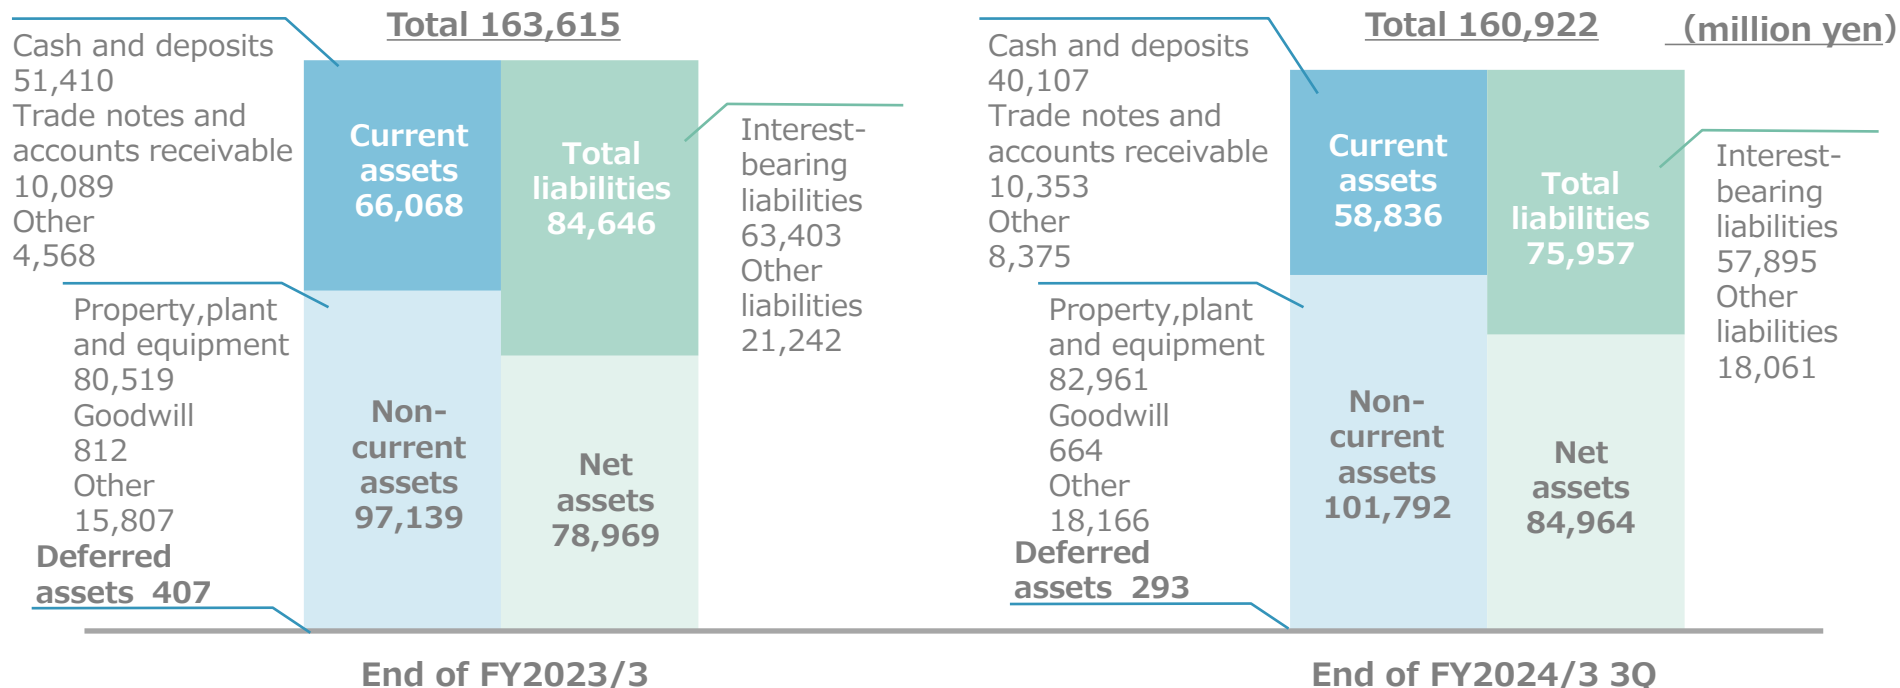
Total 163,615

Cash and deposits 51,410
Trade notes and accounts receivable 10,089
Other 4,568

Current assets 66,068

Total liabilities 84,646

Interest-bearing liabilities 63,403
Other liabilities 21,242

Property,plant and equipment 80,519
Goodwill 812
Other 15,807

Deferred assets 407

Non-current assets 97,139

Net assets 78,969

End of FY2023/3

Total 160,922

(million yen)

Cash and deposits 40,107
Trade notes and accounts receivable 10,353
Other 8,375

Current assets 58,836

Total liabilities 75,957

Interest-bearing liabilities 57,895
Other liabilities 18,061

Property,plant and equipment 82,961
Goodwill 664
Other 18,166

Deferred assets 293

Non-current assets 101,792

Net assets 84,964

End of FY2024/3 3Q